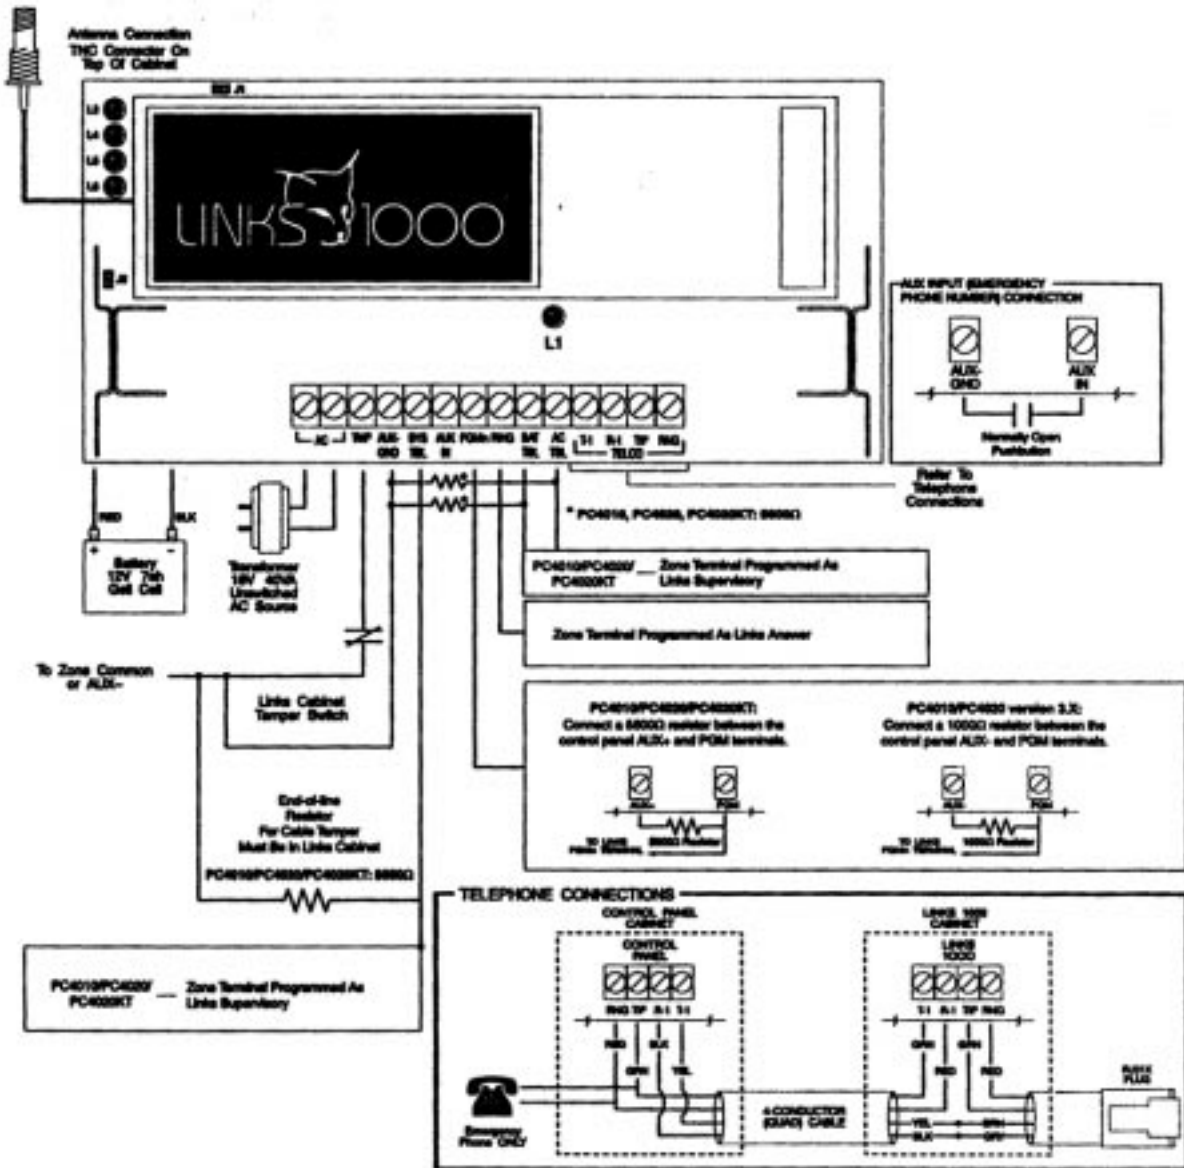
Antenna Connection
TNC Connector On
Top Of Cabinet

LINKS 1000

L1

AUX INPUT (EMERGENCY PHONE NUMBER) CONNECTION

AUX-
GND

AUX
IN

Normally Open
Pushbutton

AC
TMP
AUX-
GND
SYS
TRL
AUX
IN
PGM
RNG
BAT
TRL
AC
TRL
T-1
R-1
TIP
RNG
TELCO

Refer To
Telephone
Connections

RED
BLK

Battery
12V 7Ah
Gel Cell

Transformer
16V 40VA
Unswitched
AC Source

* PC4010, PC4020, PC4020KT: 5600Ω

PC4010/PC4020/
PC4020KT
Zone Terminal Programmed As
Links Supervisory

Zone Terminal Programmed As Links Answer

To Zone Common
or AUX-

Links Cabinet
Tamper Switch

PC4010/PC4020/PC4020KT:
Connect a 5600Ω resistor between the
control panel AUX+ and PGM terminals.

AUX+
PGM
TO LINKS
PGM TERMINAL
5600Ω Resistor

PC4010/PC4020 version 2.X:
Connect a 1000Ω resistor between the
control panel AUX- and PGM terminals.

AUX
PGM
TO LINKS
PGM TERMINAL
1000Ω Resistor

End-of-line
Resistor
For Cable Tamper
Must Be In Links Cabinet

PC4010/PC4020/PC4020KT: 5600Ω

TELEPHONE CONNECTIONS

CONTROL PANEL
CABINET

CONTROL
PANEL

RNG TIP R-1 T-1

RED
GRN
BLK
YEL

LINKS 1000
CABINET

LINKS
1000

T-1 R-1 TIP RNG

GRN
RED
GRN
RED

RJ31X
PLUG

PC4010/PC4020/
PC4020KT
Zone Terminal Programmed As
Links Supervisory

Emergency
Phone ONLY

4-CONDUCTOR
(QUAD) CABLE

YEL
BLK
GRN
GRY